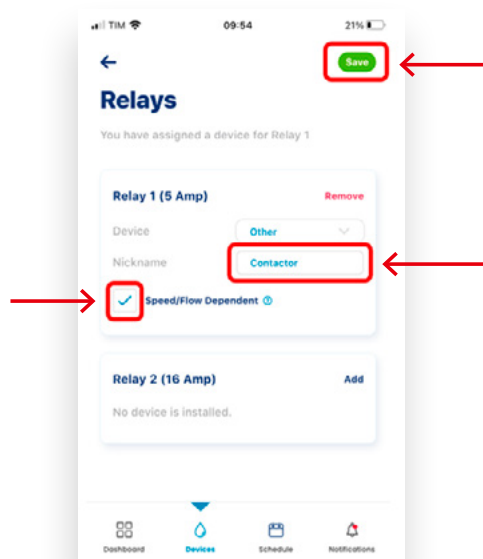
TIM 09:54 21%

←

Save

Relays

You have assigned a device for Relay 1

Relay 1 (5 Amp)

Remove

Device

Other

Nickname

Contactor

Speed/Flow Dependent

Relay 2 (16 Amp)

Add

No device is installed.

Dashboard

Devices

Schedule

Notifications